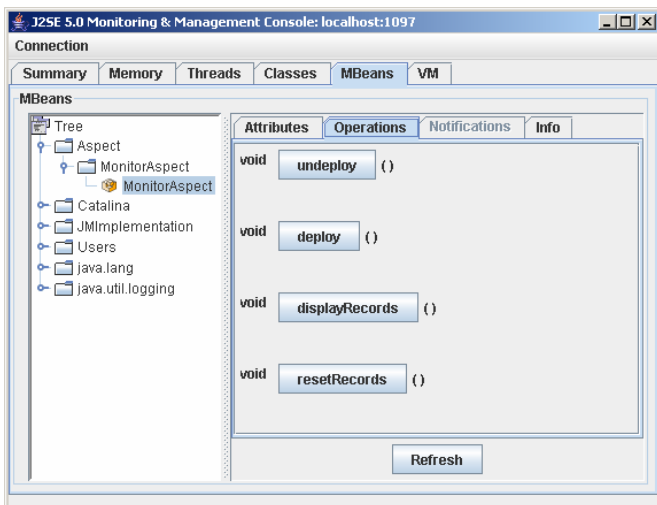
J2SE 5.0 Monitoring & Management Console: localhost:1097

Connection

Summary | Memory | Threads | Classes | MBeans | VM

MBeans

Tree
Aspect
MonitorAspect
MonitorAspect
Catalina
JMImplementation
Users
java.lang
java.util.logging

Attributes | Operations | Notifications | Info

void undeploy ()

void deploy ()

void displayRecords ()

void resetRecords ()

Refresh